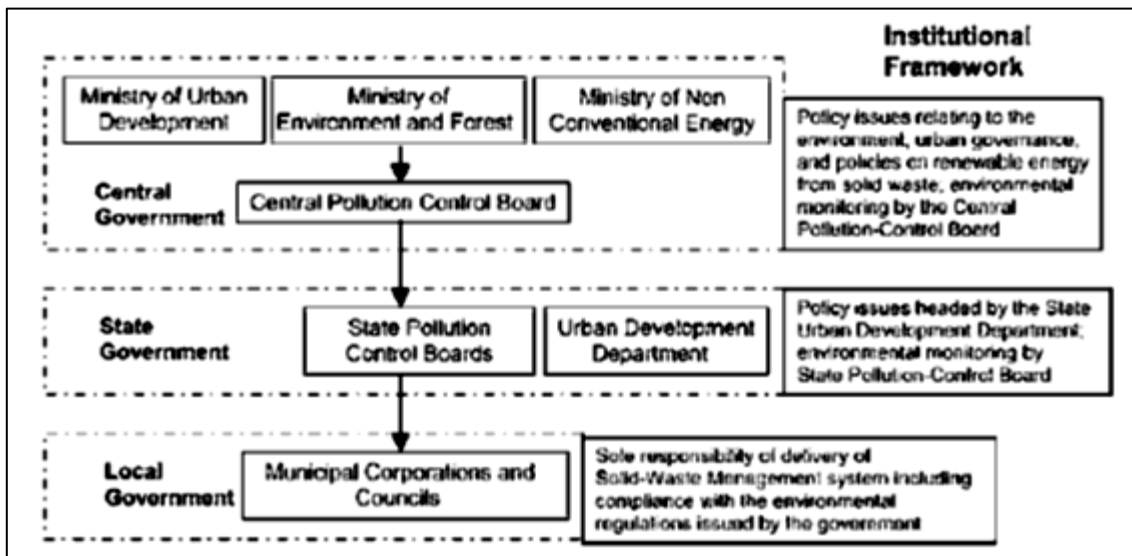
Institutional Framework

Ministry of Urban Development

Ministry of Environment and Forest

Ministry of Non Conventional Energy

Policy issues relating to the environment, urban governance, and policies on renewable energy from solid waste, environmental monitoring by the Central Pollution-Control Board

Central Government

Central Pollution Control Board

State Government

State Pollution Control Boards

Urban Development Department

Policy issues headed by the State Urban Development Department; environmental monitoring by State Pollution-Control Board

Local Government

Municipal Corporations and Councils

Sole responsibility of delivery of Solid-Waste Management system including compliance with the environmental regulations issued by the government